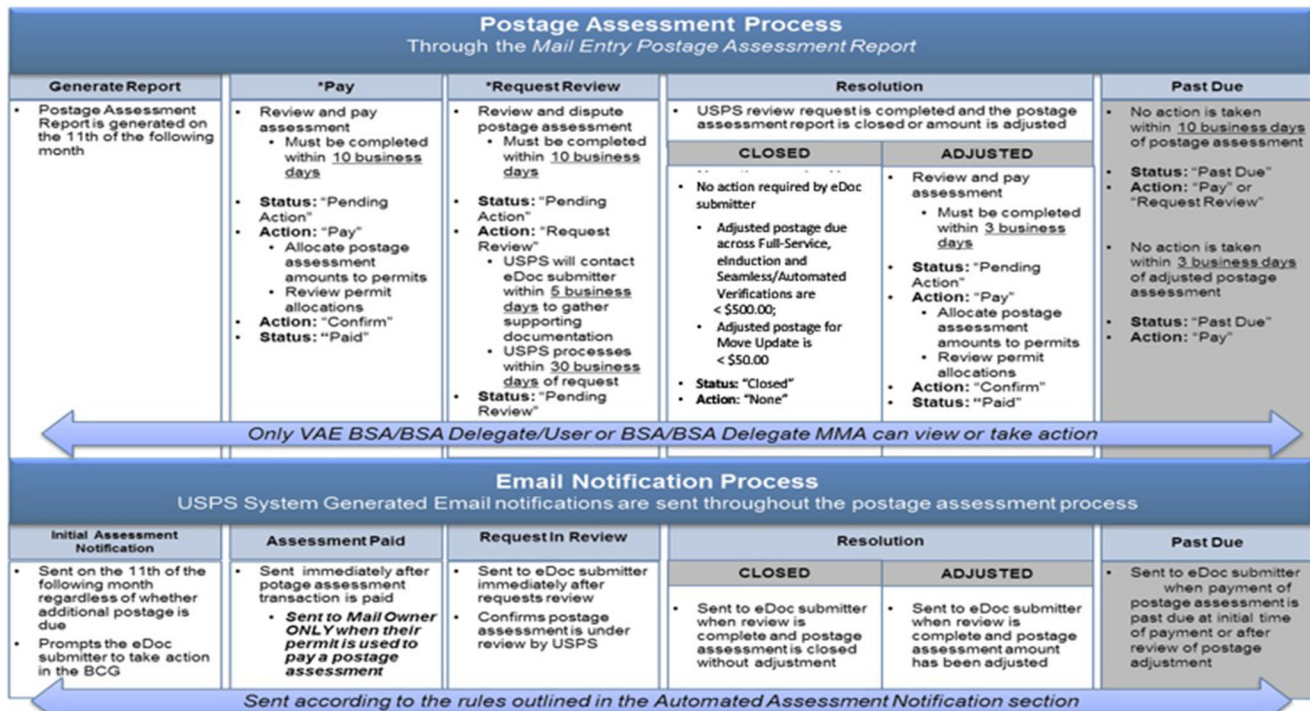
Postage Assessment Process
Through the Mail Entry Postage Assessment Report

Generate Report
- Postage Assessment Report is generated on the 11th of the following month

*Pay
- Review and pay assessment
  - Must be completed within 10 business days
- Status: "Pending Action"
- Action: "Pay"
  - Allocate postage assessment amounts to permits
  - Review permit allocations
- Action: "Confirm"
- Status: "Paid"

*Request Review
- Review and dispute postage assessment
  - Must be completed within 10 business days
- Status: "Pending Action"
- Action: "Request Review"
  - USPS will contact eDoc submitter within 5 business days to gather supporting documentation
  - USPS processes within 30 business days of request
- Status: "Pending Review"

Resolution
- USPS review request is completed and the postage assessment report is closed or amount is adjusted

CLOSED
- No action required by eDoc submitter
  - Adjusted postage due across Full-Service, eInduction and Seamless/Automated Verifications are < $500.00;
  - Adjusted postage for Move Update is < $50.00
- Status: "Closed"
- Action: "None"

ADJUSTED
- Review and pay assessment
  - Must be completed within 3 business days
- Status: "Pending Action"
- Action: "Pay"
  - Allocate postage assessment amounts to permits
  - Review permit allocations
- Action: "Confirm"
- Status: "Paid"

Past Due
- No action is taken within 10 business days of postage assessment
- Status: "Past Due"
- Action: "Pay" or "Request Review"
- No action is taken within 3 business days of adjusted postage assessment
- Status: "Past Due"
- Action: "Pay"

Only VAE BSA/BSA Delegate/User or BSA/BSA Delegate MMA can view or take action

Email Notification Process
USPS System Generated Email notifications are sent throughout the postage assessment process

Initial Assessment Notification
- Sent on the 11th of the following month regardless of whether additional postage is due
- Prompts the eDoc submitter to take action in the BCG

Assessment Paid
- Sent immediately after potage assessment transaction is paid
  - Sent to Mail Owner ONLY when their permit is used to pay a postage assessment

Request In Review
- Sent to eDoc submitter immediately after requests review
- Confirms postage assessment is under review by USPS

Resolution

CLOSED
- Sent to eDoc submitter when review is complete and postage assessment is closed without adjustment

ADJUSTED
- Sent to eDoc submitter when review is complete and postage assessment amount has been adjusted

Past Due
- Sent to eDoc submitter when payment of postage assessment is past due at initial time of payment or after review of postage adjustment

Sent according to the rules outlined in the Automated Assessment Notification section